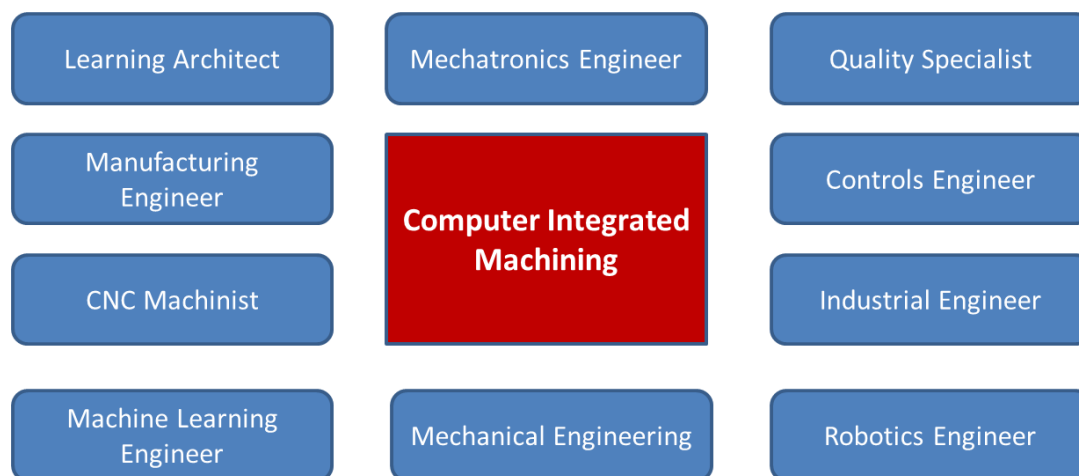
Learning Architect

Mechatronics Engineer

Quality Specialist

Manufacturing Engineer

Computer Integrated Machining

Controls Engineer

CNC Machinist

Industrial Engineer

Machine Learning Engineer

Mechanical Engineering

Robotics Engineer